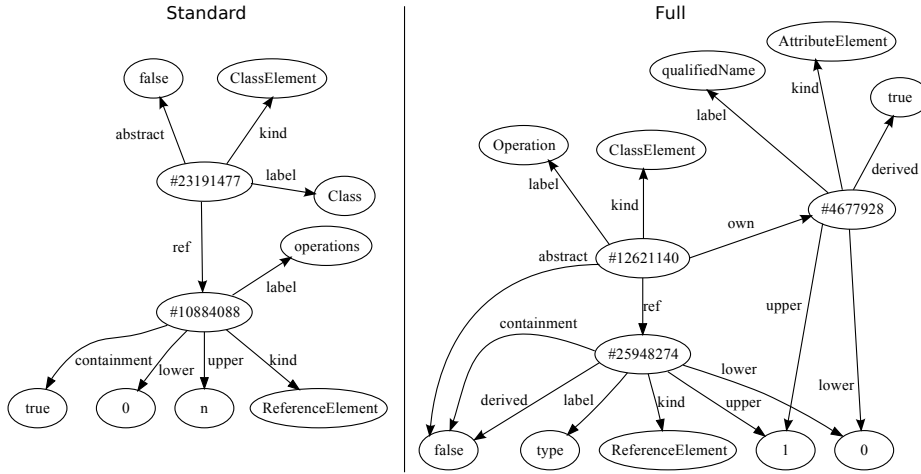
Standard

false
ClassElement
abstract
kind
#23191477
label
Class
ref
operations
label
#10884088
containment
lower
upper
kind
true
0
n
ReferenceElement

Full

AttributeElement
qualifiedName
kind
true
label
Operation
ClassElement
derived
label
kind
own
#4677928
abstract
#12621140
ref
upper
containment
#25948274
lower
lower
derived
label
kind
upper
false
type
ReferenceElement
1
0